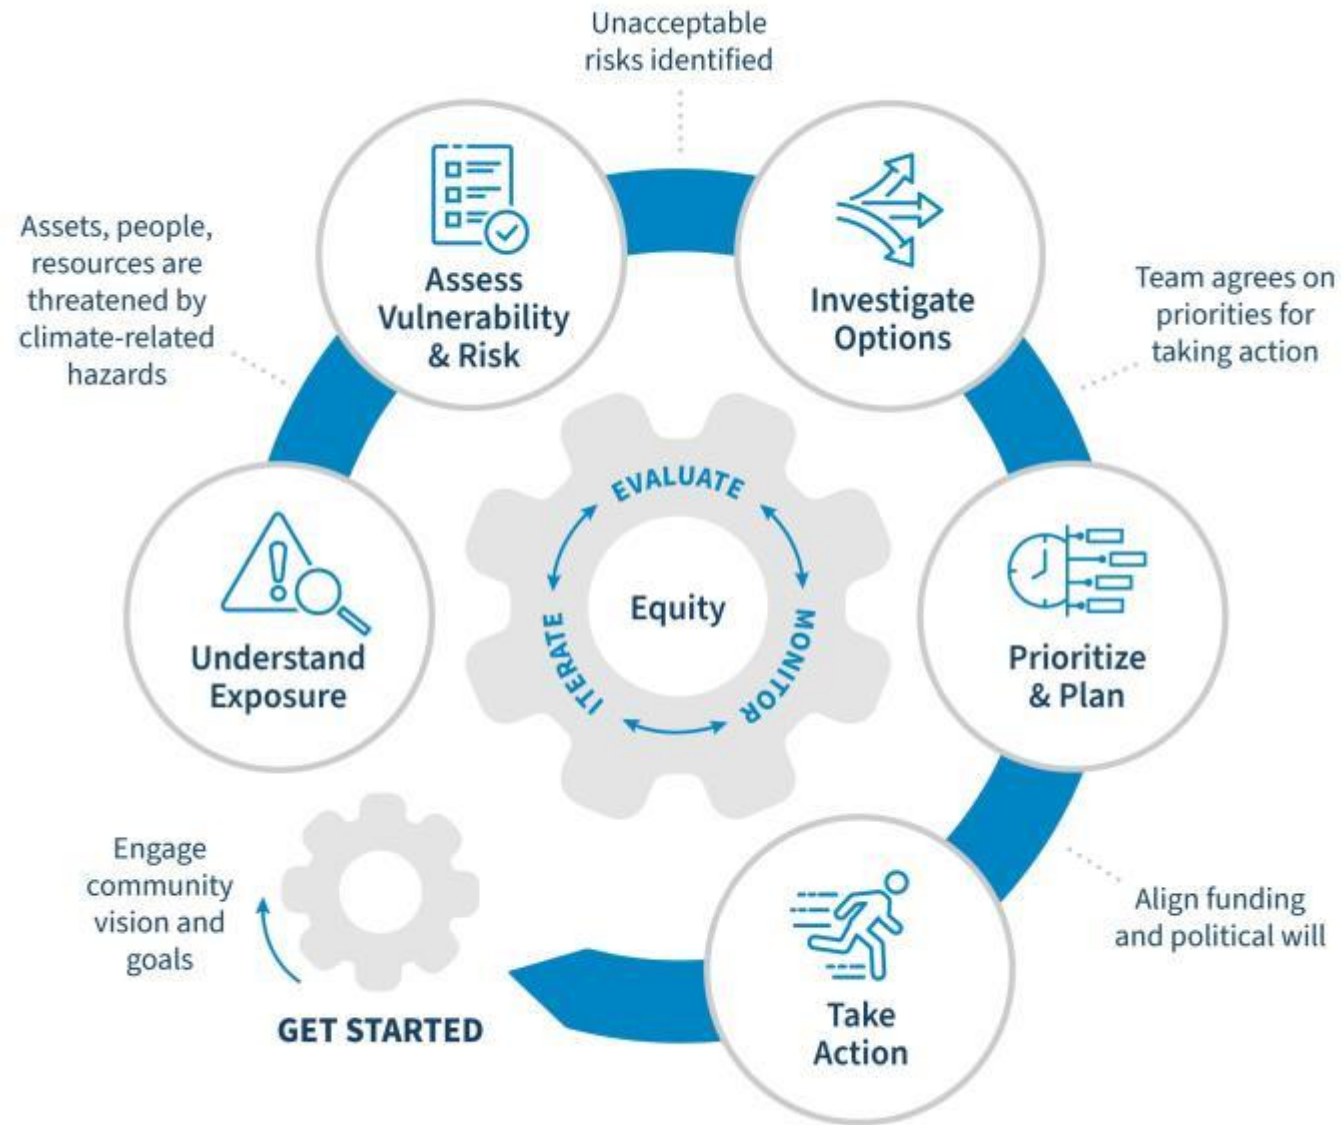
Unacceptable risks identified

Assets, people, resources are threatened by climate-related hazards

Assess Vulnerability & Risk

Investigate Options

Team agrees on priorities for taking action

EVALUATE

Equity

ITERATE

MONITOR

Understand Exposure

Prioritize & Plan

Engage community vision and goals

GET STARTED

Take Action

Align funding and political will